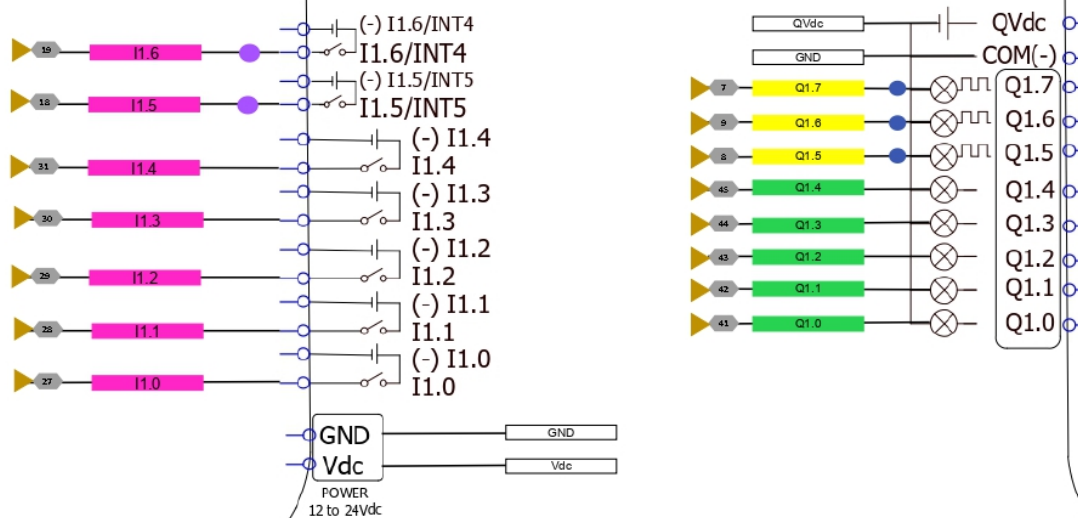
19 I1.6 (-) I1.6/INT4
I1.6/INT4
18 I1.5 (-) I1.5/INT5
I1.5/INT5
(-) I1.4
31 I1.4 I1.4
(-) I1.3
30 I1.3 I1.3
(-) I1.2
29 I1.2 I1.2
(-) I1.1
28 I1.1 I1.1
(-) I1.0
27 I1.0 I1.0
GND GND
Vdc Vdc
POWER
12 to 24Vdc

QVdc QVdc
GND COM(-)
7 Q1.7 Q1.7
9 Q1.6 Q1.6
8 Q1.5 Q1.5
45 Q1.4 Q1.4
44 Q1.3 Q1.3
43 Q1.2 Q1.2
42 Q1.1 Q1.1
41 Q1.0 Q1.0